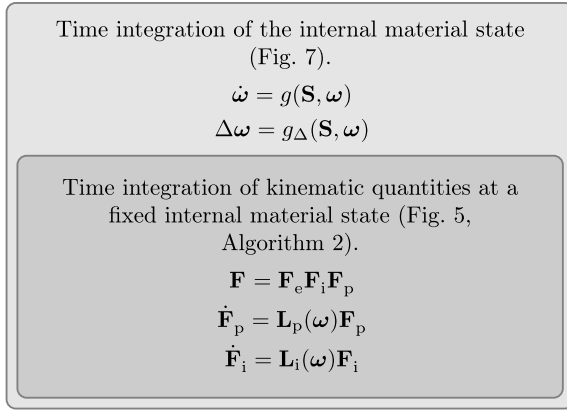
Time integration of the internal material state (Fig. 7).

$\dot{\boldsymbol{\omega}} = g(\mathbf{S}, \boldsymbol{\omega})$

$\Delta\boldsymbol{\omega} = g_{\Delta}(\mathbf{S}, \boldsymbol{\omega})$

Time integration of kinematic quantities at a fixed internal material state (Fig. 5, Algorithm 2).

$\mathbf{F} = \mathbf{F}_{\mathrm{e}}\mathbf{F}_{\mathrm{i}}\mathbf{F}_{\mathrm{p}}$

$\dot{\mathbf{F}}_{\mathrm{p}} = \mathbf{L}_{\mathrm{p}}(\boldsymbol{\omega})\mathbf{F}_{\mathrm{p}}$

$\dot{\mathbf{F}}_{\mathrm{i}} = \mathbf{L}_{\mathrm{i}}(\boldsymbol{\omega})\mathbf{F}_{\mathrm{i}}$